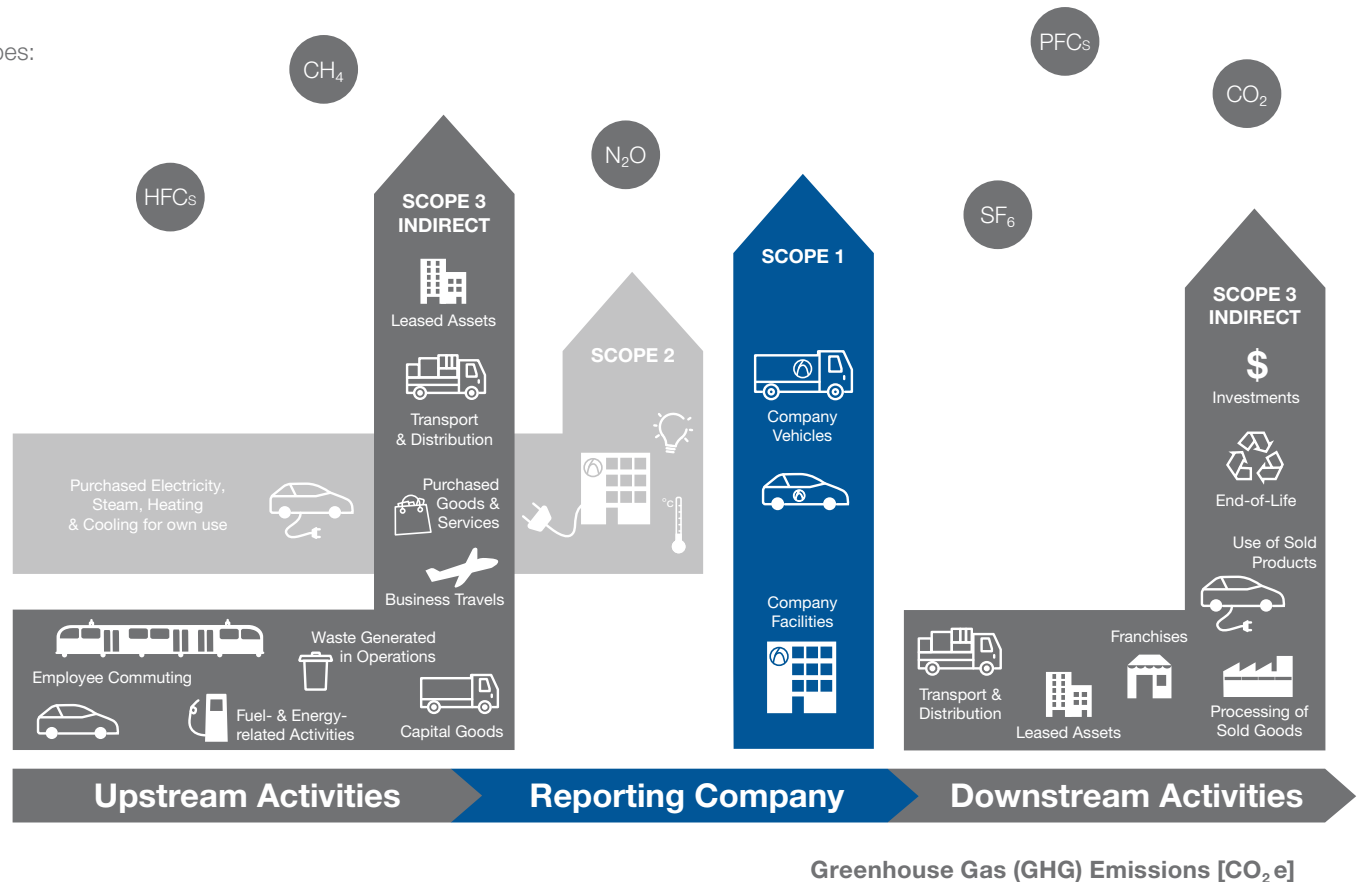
pes:

$CH_4$

PFCs

$CO_2$

$N_2O$

HFCs

$SF_6$

SCOPE 3 INDIRECT

Leased Assets

Transport & Distribution

Purchased Goods & Services

Business Travels

SCOPE 2

°C

SCOPE 1

Company Vehicles

Company Facilities

SCOPE 3 INDIRECT

$

Investments

End-of-Life

Use of Sold Products

Purchased Electricity, Steam, Heating & Cooling for own use

Employee Commuting

Waste Generated in Operations

Fuel- & Energy-related Activities

Capital Goods

Transport & Distribution

Franchises

Leased Assets

Processing of Sold Goods

Upstream Activities

Reporting Company

Downstream Activities

Greenhouse Gas (GHG) Emissions [$CO_2$ e]